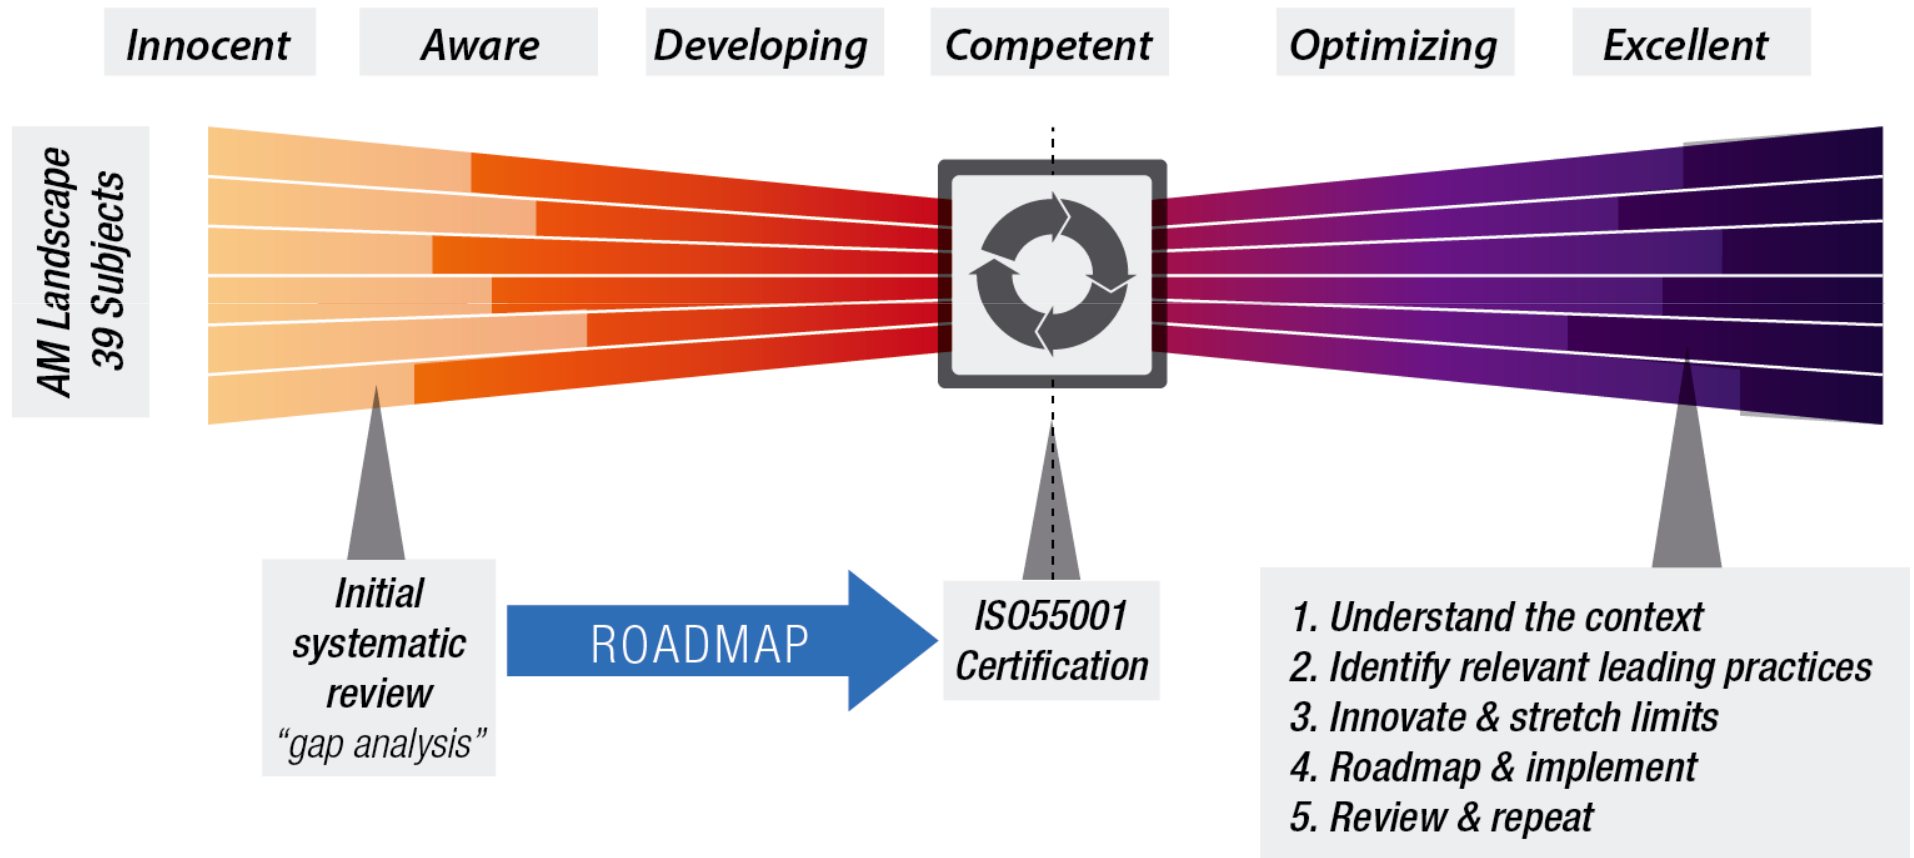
Innocent Aware Developing Competent Optimizing Excellent

AM Landscape
39 Subjects

Initial systematic review
“gap analysis”

ROADMAP

ISO55001 Certification

1. Understand the context
2. Identify relevant leading practices
3. Innovate & stretch limits
4. Roadmap & implement
5. Review & repeat